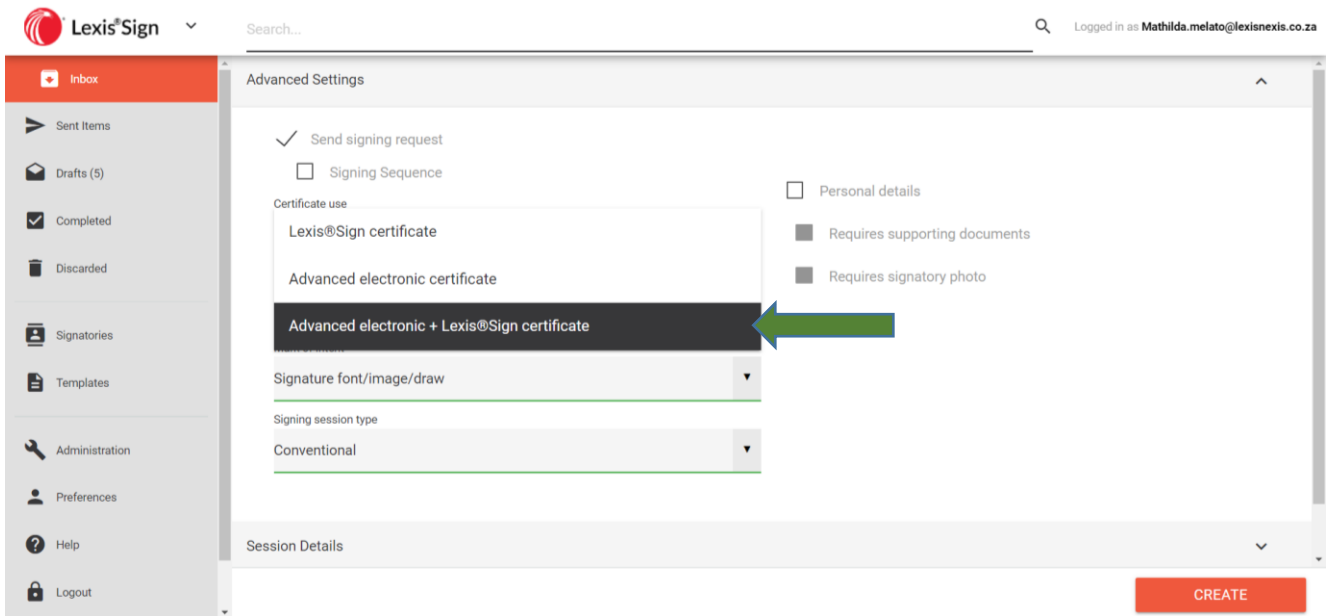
Lexis®Sign

Search...

Logged in as Mathilda.melato@lexisnexis.co.za

Inbox

Sent Items

Drafts (5)

Completed

Discarded

Signatories

Templates

Administration

Preferences

Help

Logout

Advanced Settings

Send signing request

Signing Sequence

Certificate use

Lexis®Sign certificate

Advanced electronic certificate

Advanced electronic + Lexis®Sign certificate

Signature font/image/draw

Signing session type

Conventional

Personal details

Requires supporting documents

Requires signatory photo

Session Details

CREATE